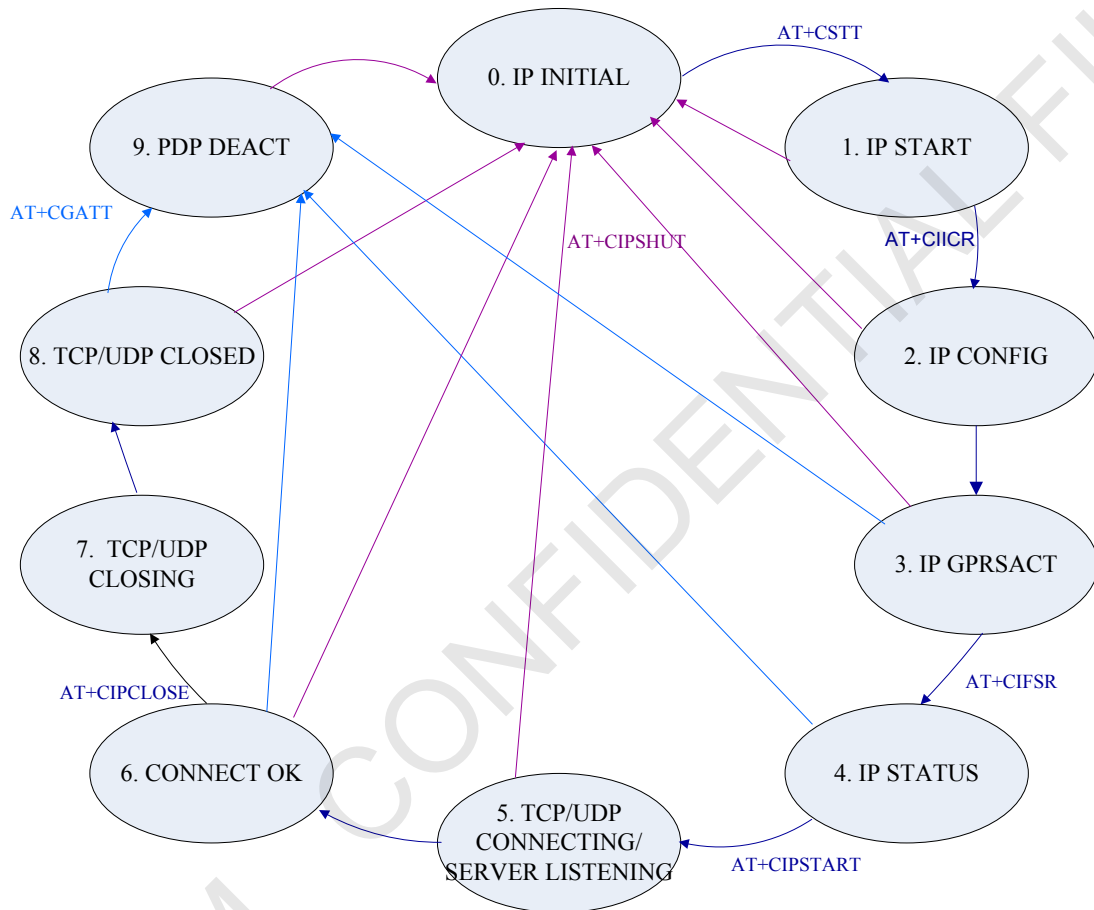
AT+CSTT

0. IP INITIAL

9. PDP DEACT

1. IP START

AT+CGATT

AT+CIPSHUT

AT+CIICR

8. TCP/UDP CLOSED

2. IP CONFIG

7. TCP/UDP CLOSING

3. IP GPRSACT

AT+CIFSR

AT+CIPCLOSE

6. CONNECT OK

4. IP STATUS

5. TCP/UDP CONNECTING/ SERVER LISTENING

AT+CIPSTART

CONFIDENTIAL